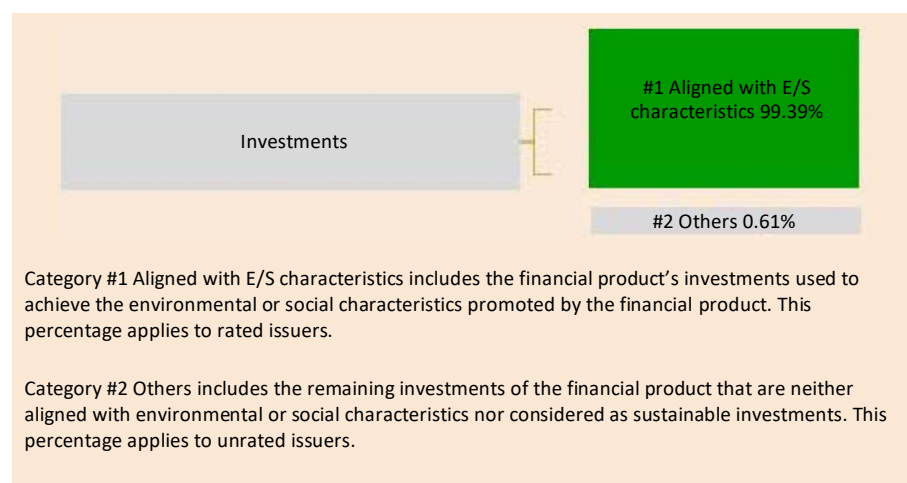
Investments

#1 Aligned with E/S characteristics 99.39%

#2 Others 0.61%

Category #1 Aligned with E/S characteristics includes the financial product’s investments used to achieve the environmental or social characteristics promoted by the financial product. This percentage applies to rated issuers.

Category #2 Others includes the remaining investments of the financial product that are neither aligned with environmental or social characteristics nor considered as sustainable investments. This percentage applies to unrated issuers.